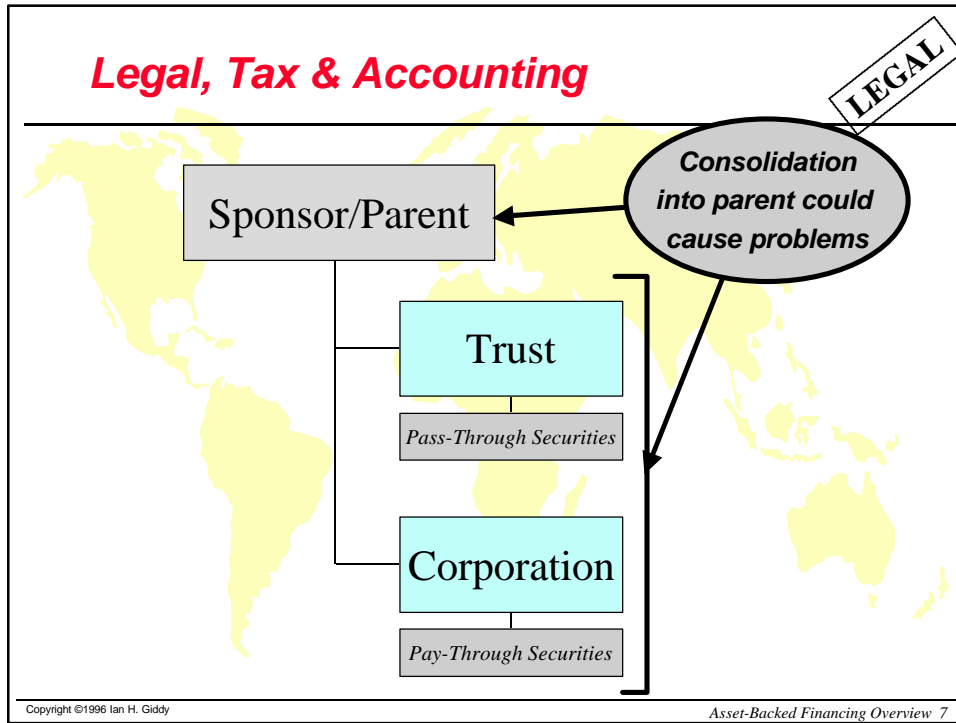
Legal, Tax & Accounting

LEGAL

Sponsor/Parent

Consolidation into parent could cause problems

Trust

Pass-Through Securities

Corporation

Pay-Through Securities

Copyright ©1996 Ian H. Giddy

Asset-Backed Financing Overview 7